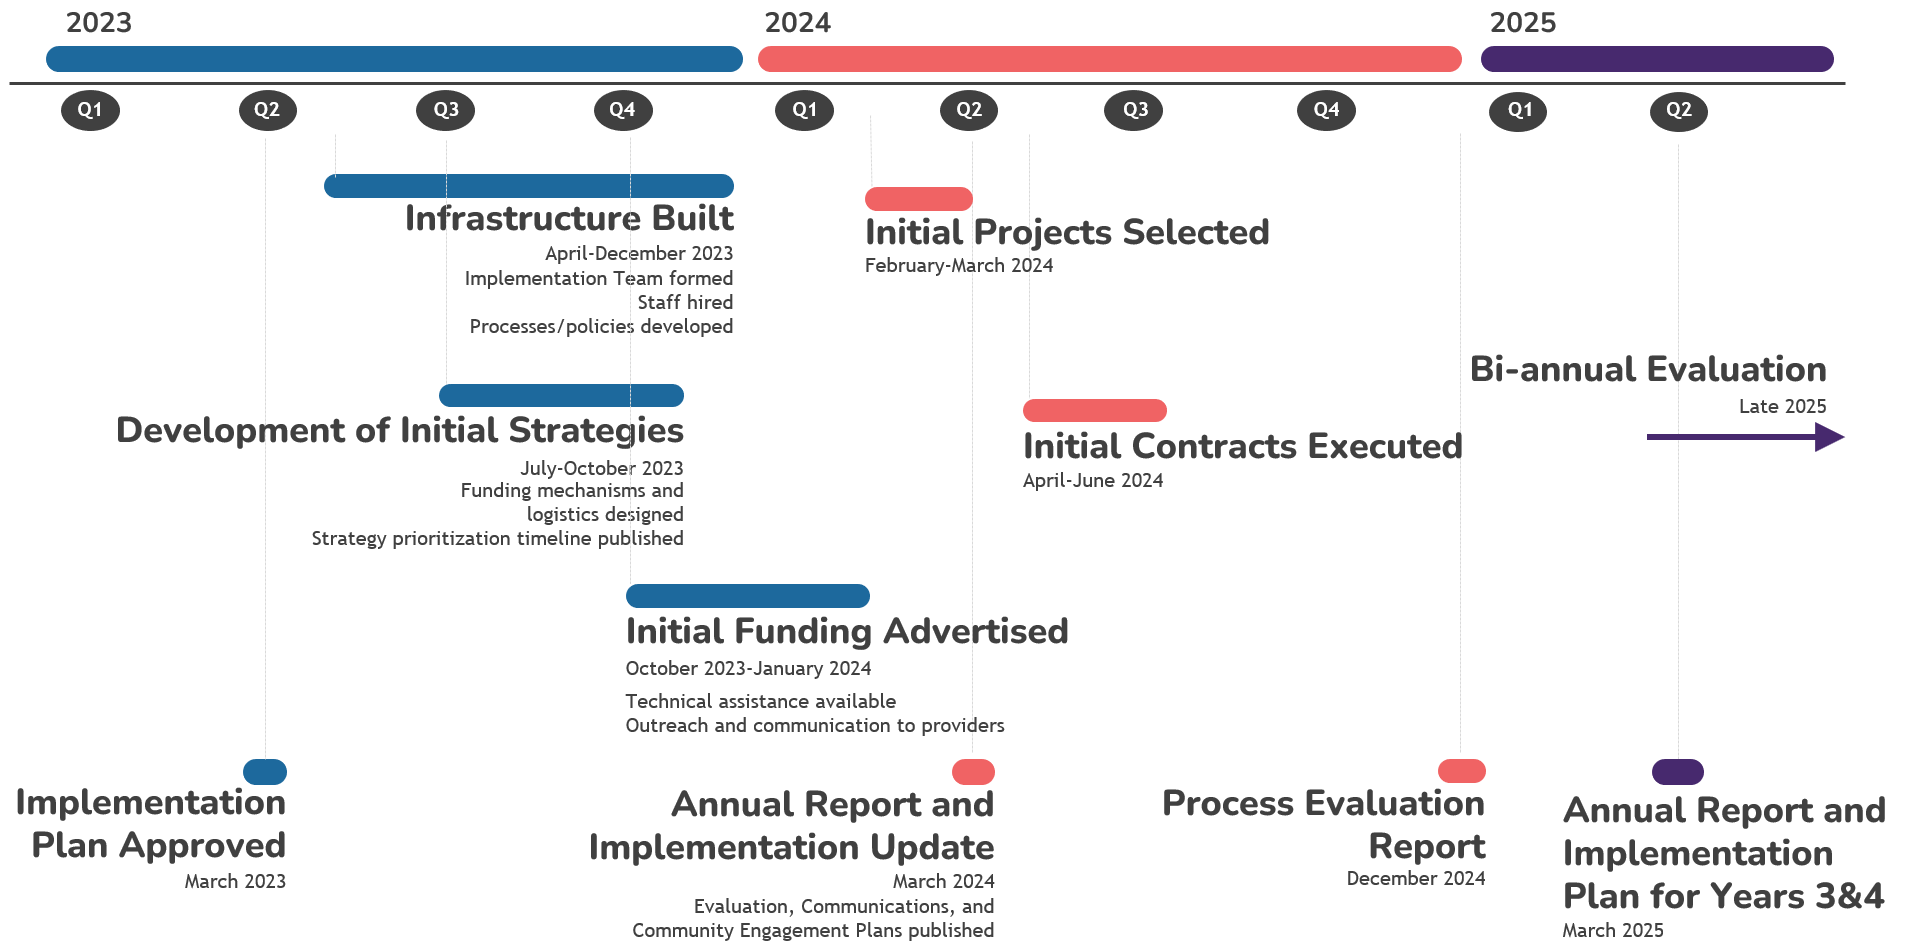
2023

2024

2025

Q1 Q2 Q3 Q4 Q1 Q2 Q3 Q4 Q1 Q2

Infrastructure Built
April-December 2023
Implementation Team formed
Staff hired
Processes/policies developed

Initial Projects Selected
February-March 2024

Bi-annual Evaluation
Late 2025

Development of Initial Strategies
July-October 2023
Funding mechanisms and logistics designed
Strategy prioritization timeline published

Initial Contracts Executed
April-June 2024

Initial Funding Advertised
October 2023-January 2024
Technical assistance available
Outreach and communication to providers

Implementation Plan Approved
March 2023

Annual Report and Implementation Update
March 2024
Evaluation, Communications, and Community Engagement Plans published

Process Evaluation Report
December 2024

Annual Report and Implementation Plan for Years 3&4
March 2025